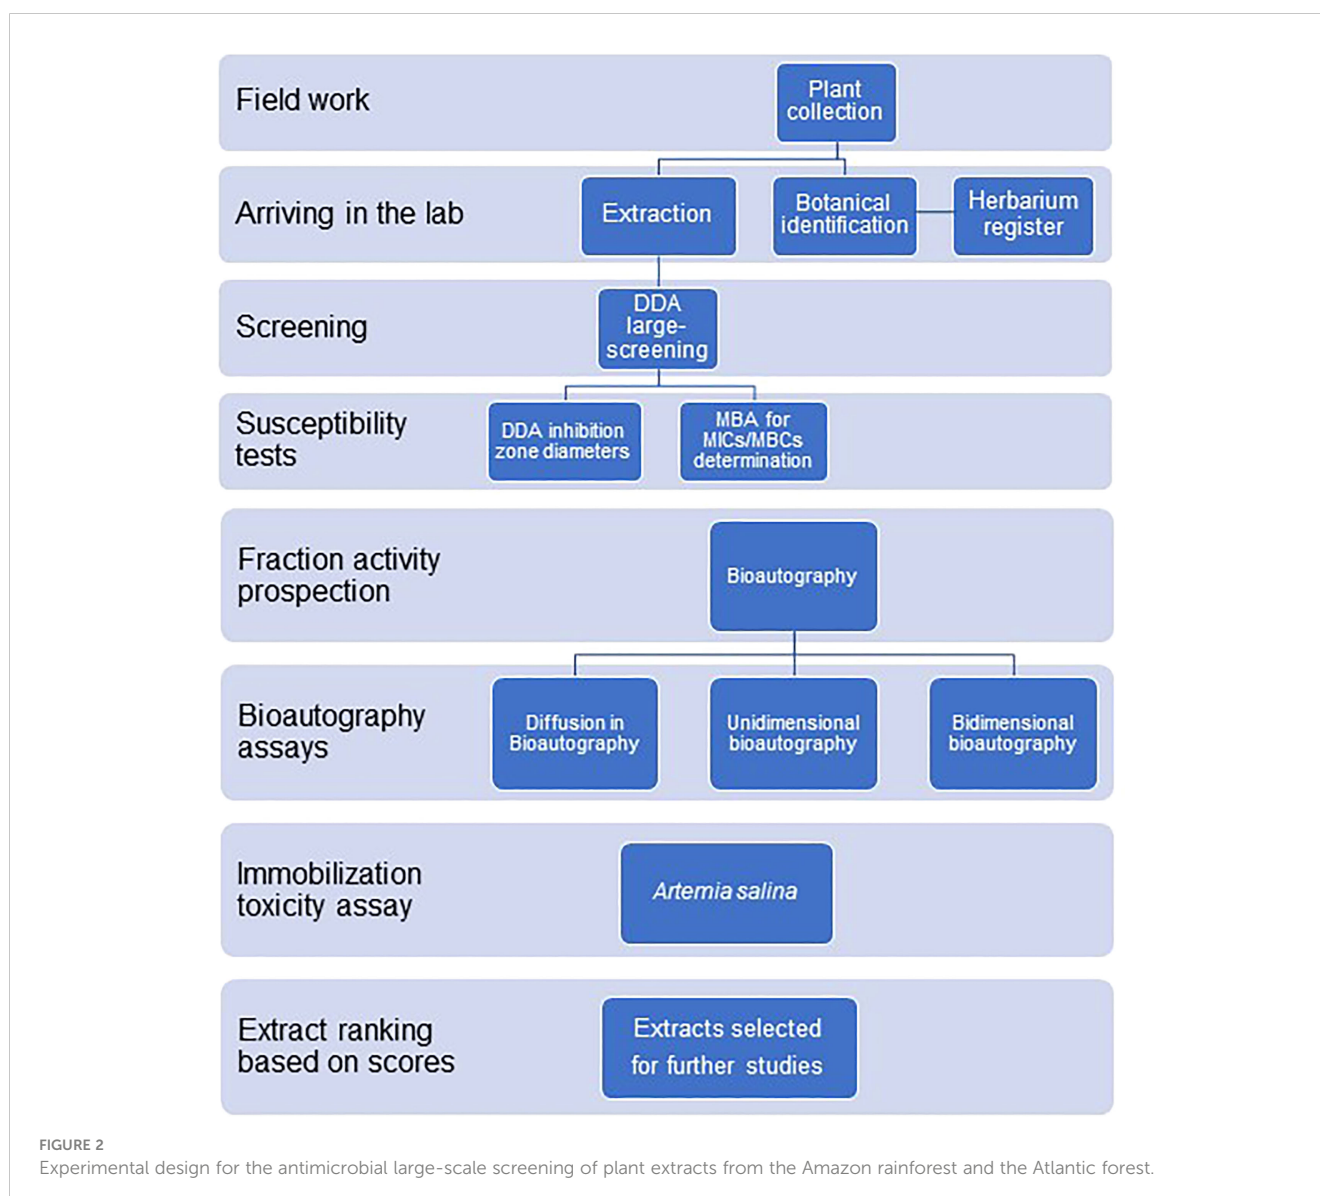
Field work

Plant collection

Arriving in the lab

Extraction

Botanical identification

Herbarium register

Screening

DDA large-screening

Susceptibility tests

DDA inhibition zone diameters

MBA for MICs/MBCs determination

Fraction activity prospection

Bioautography

Bioautography assays

Diffusion in Bioautography

Unidimensional bioautography

Bidimensional bioautography

Immobilization toxicity assay

Artemia salina

Extract ranking based on scores

Extracts selected for further studies

FIGURE 2
Experimental design for the antimicrobial large-scale screening of plant extracts from the Amazon rainforest and the Atlantic forest.